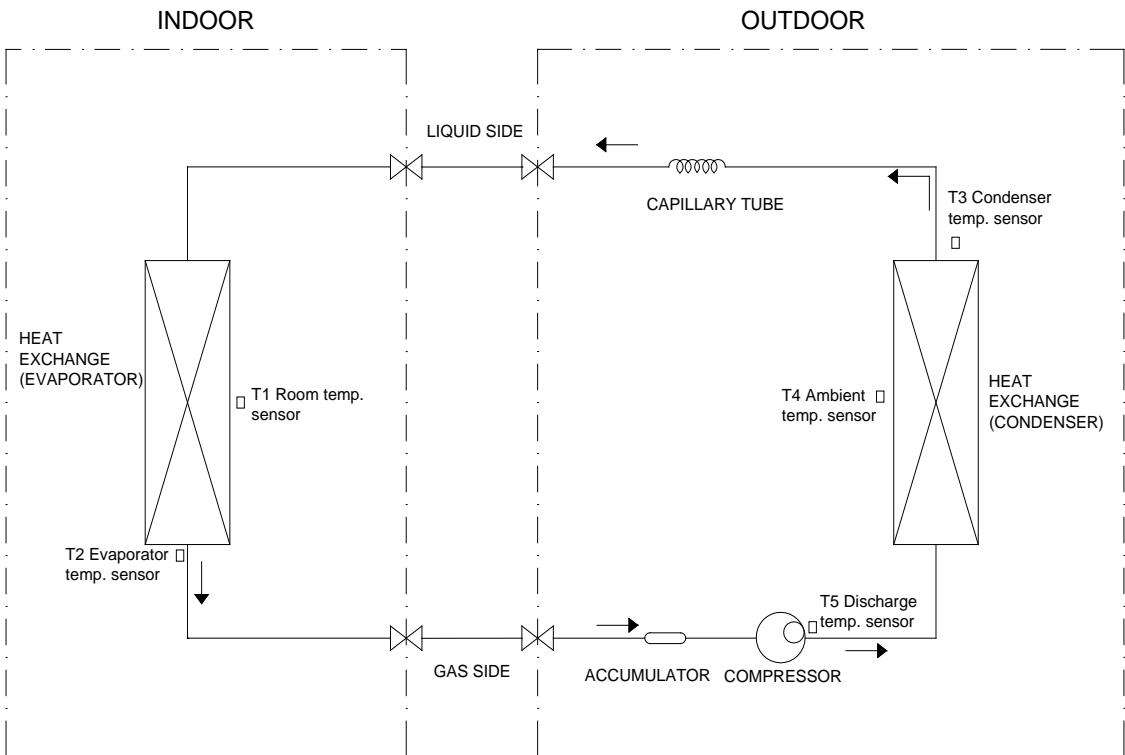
INDOOR

OUTDOOR

LIQUID SIDE

CAPILLARY TUBE

T3 Condenser temp. sensor

HEAT EXCHANGE (EVAPORATOR)

T1 Room temp. sensor

T4 Ambient temp. sensor

HEAT EXCHANGE (CONDENSER)

T2 Evaporator temp. sensor

T5 Discharge temp. sensor

GAS SIDE

ACCUMULATOR

COMPRESSOR